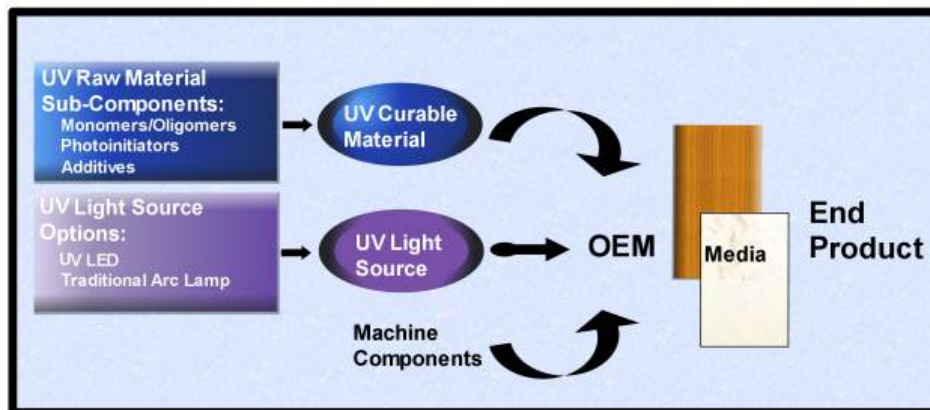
UV Raw Material Sub-Components:
Monomers/Oligomers
Photoinitiators
Additives

UV Curable Material

UV Light Source Options:
UV LED
Traditional Arc Lamp

UV Light Source

OEM

Machine Components

Media

End Product